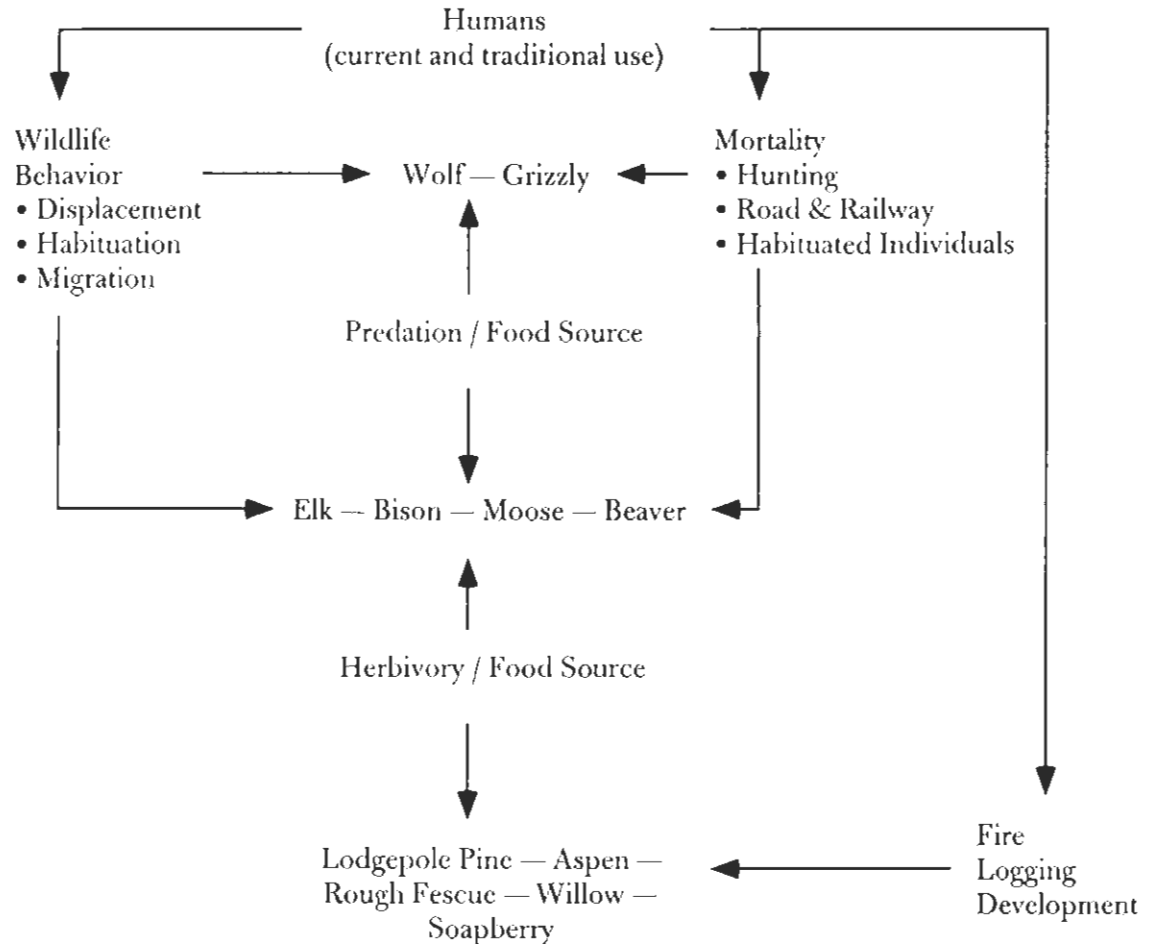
Humans
(current and traditional use)

Wildlife
Behavior
• Displacement
• Habituation
• Migration

Wolf — Grizzly

Mortality
• Hunting
• Road & Railway
• Habituated Individuals

Predation / Food Source

Elk — Bison — Moose — Beaver

Herbivory / Food Source

Lodgepole Pine — Aspen — Rough Fescue — Willow — Soapberry

Fire
Logging
Development